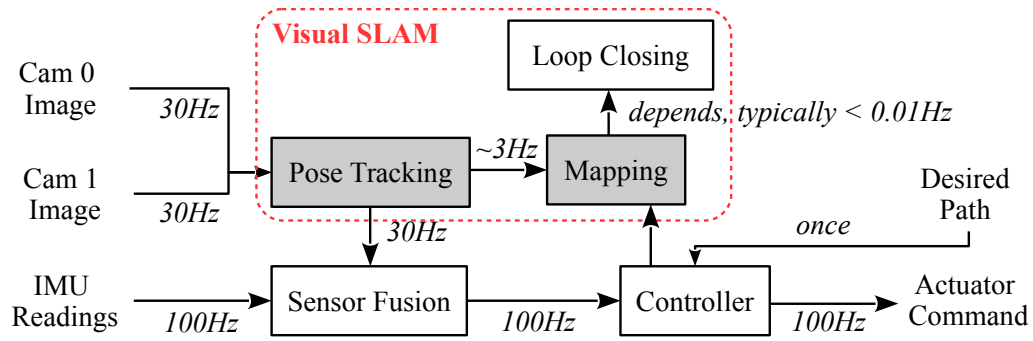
Visual SLAM

Loop Closing

Cam 0 Image

30Hz

depends, typically < 0.01Hz

~3Hz

Pose Tracking

Mapping

Cam 1 Image

30Hz

Desired Path

once

30Hz

IMU Readings

100Hz

Sensor Fusion

100Hz

Controller

100Hz

Actuator Command